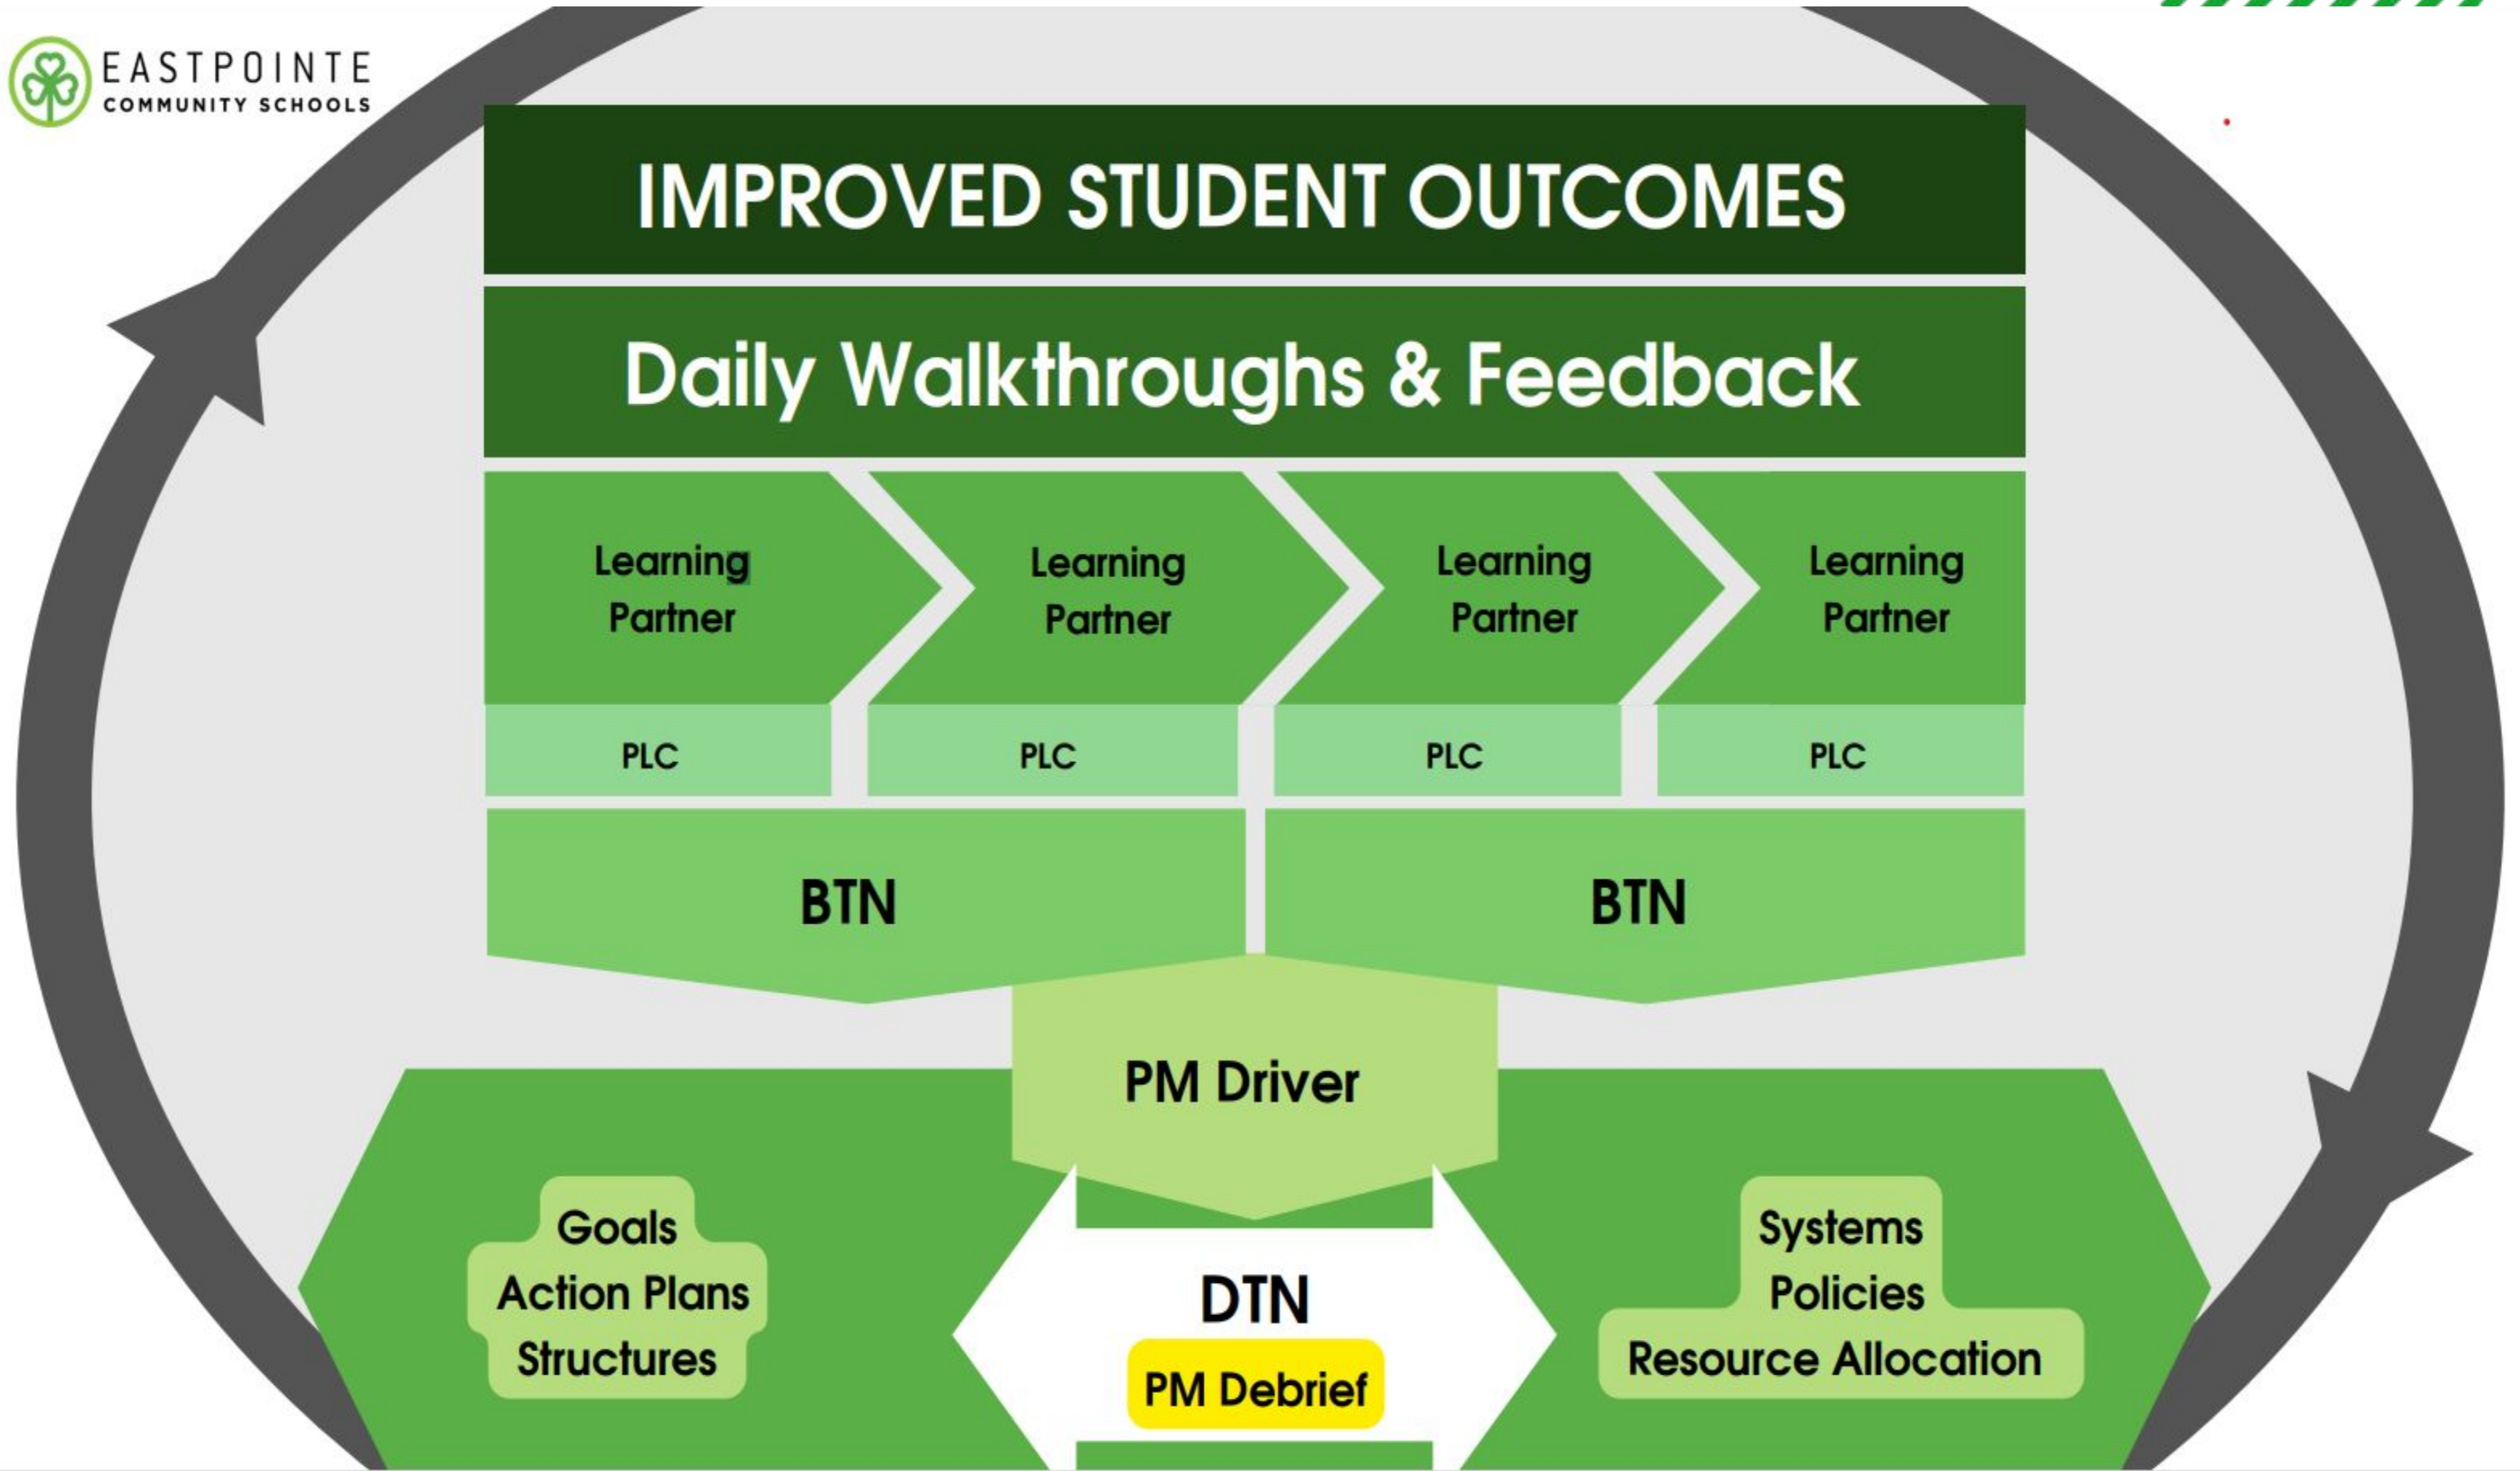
EASTPOINTE
COMMUNITY SCHOOLS

IMPROVED STUDENT OUTCOMES

Daily Walkthroughs & Feedback

Learning Partner

Learning Partner

Learning Partner

Learning Partner

PLC

PLC

PLC

PLC

BTN

BTN

PM Driver

Goals
Action Plans
Structures

DTN
PM Debrief

Systems
Policies
Resource Allocation